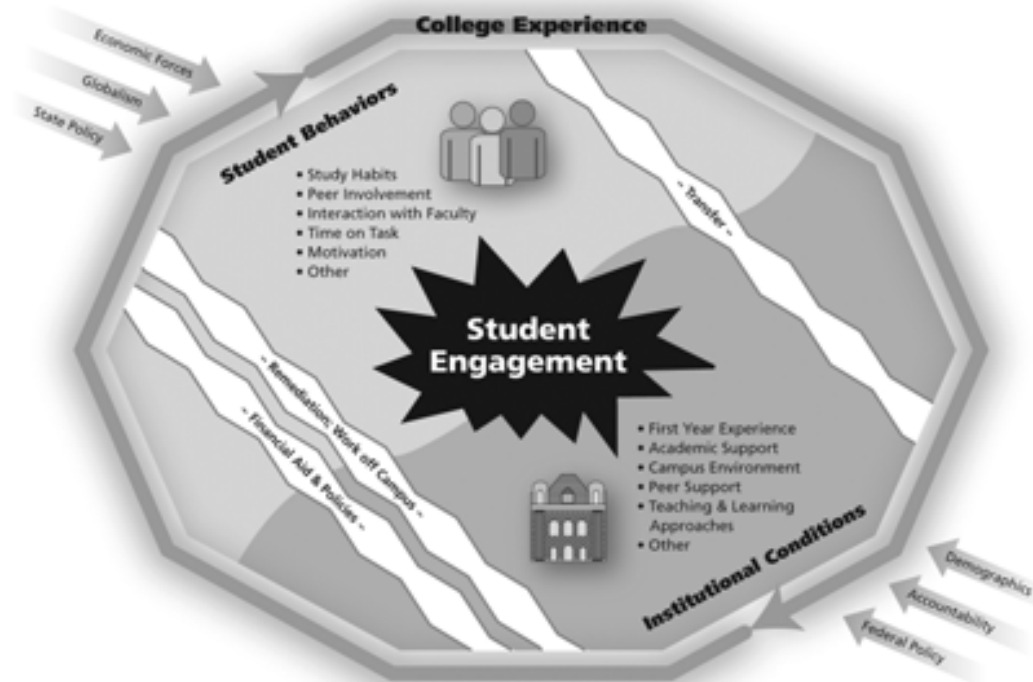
College Experience

Economic Forces

Globalism

State Policy

Student Behaviors

• Study Habits
• Peer Involvement
• Interaction with Faculty
• Time on Task
• Motivation
• Other

- Transfer -

Student Engagement

- Remediation; Work off Campus -

- Financial Aid & Policies -

• First Year Experience
• Academic Support
• Campus Environment
• Peer Support
• Teaching & Learning Approaches
• Other

Institutional Conditions

Demographics

Accountability

Federal Policy